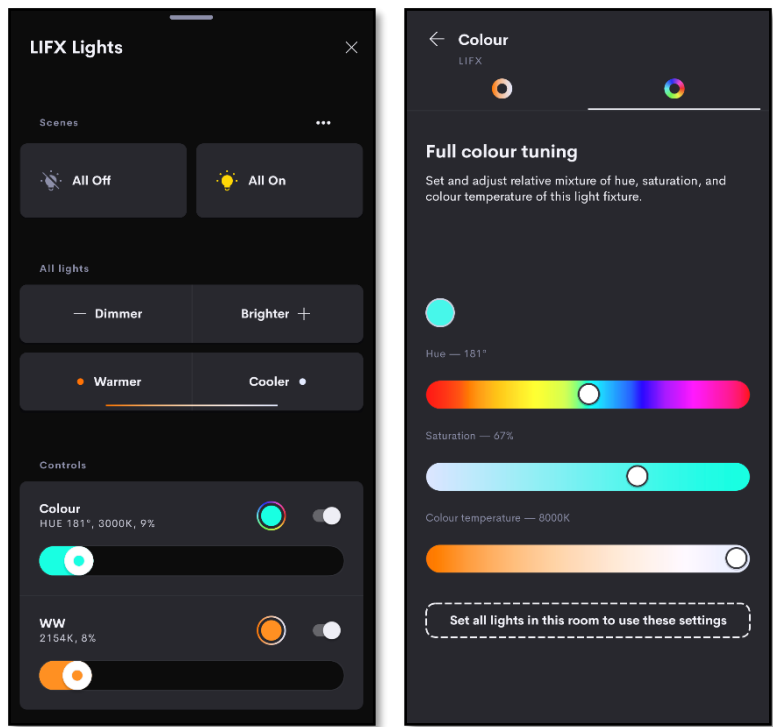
LIFX Lights

Scenes

All Off

All On

All lights

— Dimmer

Brighter +

Warmer

Cooler

Controls

Colour
HUE 181°, 3000K, 9%

WW
2154K, 8%

Colour
LIFX

Full colour tuning

Set and adjust relative mixture of hue, saturation, and colour temperature of this light fixture.

Hue — 181°

Saturation — 67%

Colour temperature — 8000K

Set all lights in this room to use these settings